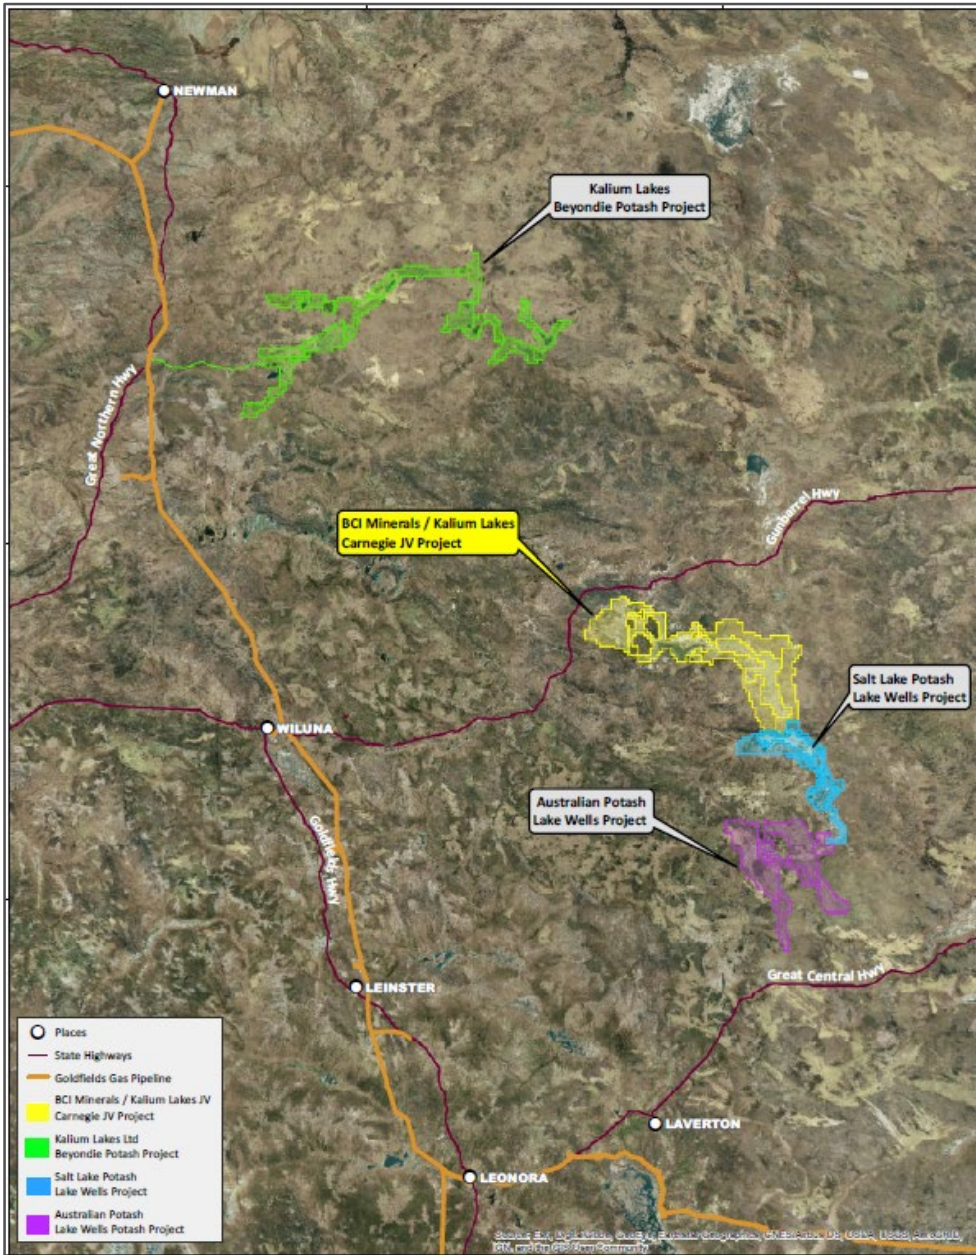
NEWMAN

Kalium Lakes
Beyondie Potash Project

Great Northern Hwy

Gunbarrel Hwy

BCI Minerals / Kalium Lakes
Carnegie JV Project

Salt Lake Potash
Lake Wells Project

WILUNA

Australian Potash
Lake Wells Project

Goldfields Hwy

Great Central Hwy

LEINSTER

LAVERTON

LEONORA

Places
State Highways
Goldfields Gas Pipeline
BCI Minerals / Kalium Lakes JV
Carnegie JV Project
Kalium Lakes Ltd
Beyondie Potash Project
Salt Lake Potash
Lake Wells Project
Australian Potash
Lake Wells Potash Project

Source: Esri, DigitalGlobe, GeoEye, Earthstar Geographics, CNES/Airbus DS, USDA, USGS, AeroGRID, IGN, and the GIS User Community